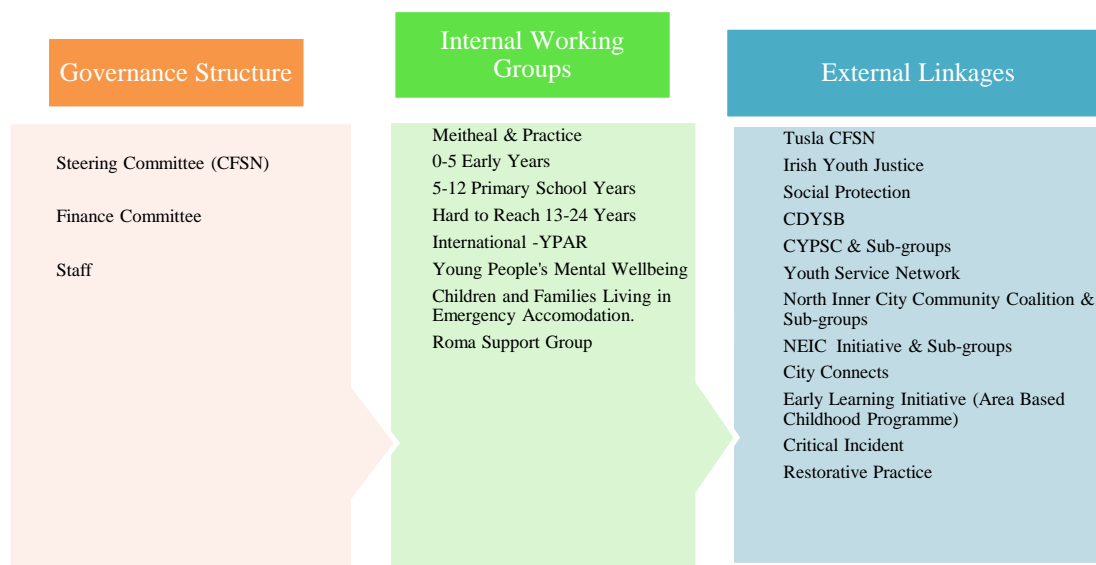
Governance Structure

Steering Committee (CFSN)

Finance Committee

Staff

Internal Working Groups

Meitheal & Practice
0-5 Early Years
5-12 Primary School Years
Hard to Reach 13-24 Years
International -YPAR
Young People's Mental Wellbeing
Children and Families Living in Emergency Accomodation.
Roma Support Group

External Linkages

Tusla CFSN
Irish Youth Justice
Social Protection
CDYSB
CYPSC & Sub-groups
Youth Service Network
North Inner City Community Coalition & Sub-groups
NEIC Initiative & Sub-groups
City Connects
Early Learning Initiative (Area Based Childhood Programme)
Critical Incident
Restorative Practice